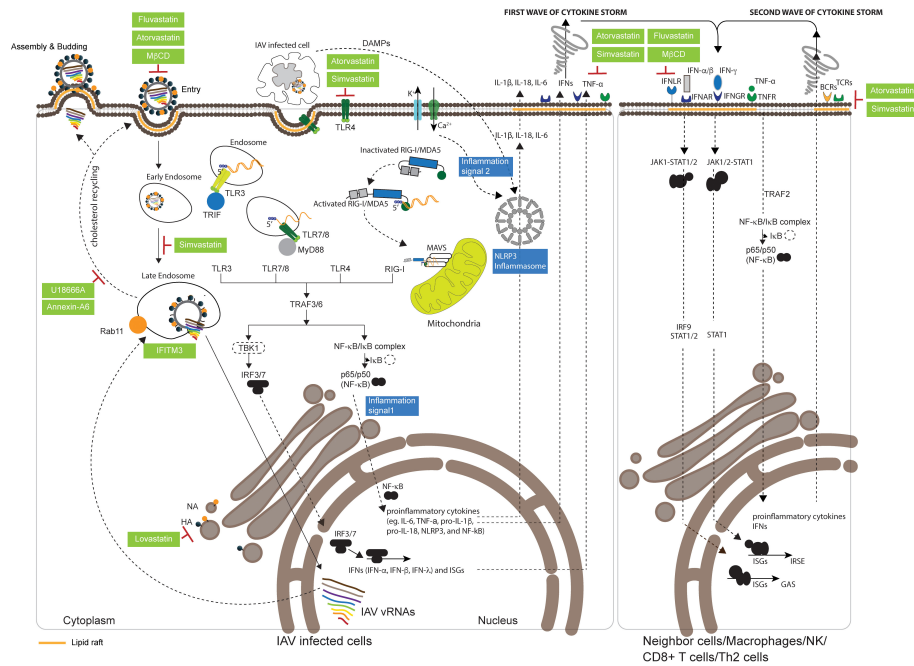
FIRST WAVE OF CYTOKINE STORM

SECOND WAVE OF CYTOKINE STORM

Fluvastatin
Atorvastatin
MβCD

Assembly & Budding

Entry

IAV infected cell

DAMPs

Atorvastatin
Simvastatin

Atorvastatin
Simvastatin

Atorvastatin
Fluvastatin
Simvastatin
MβCD

Atorvastatin
Simvastatin

IL-1β, IL-18, IL-6

IFNs

TNF-α

IFNLR
IFN-α/β
IFNAR
IFN-γ
IFNGR
TNF-α
TNFR
BCRs
TCRs

K⁺
Ca²⁺

TLR4

IL-1β, IL-18, IL-6

Endosome
5'
TLR3
TRIF

Early Endosome

Inactivated RIG-I/MDA5

Inflammation signal 2

Activated RIG-I/MDA5
5'

5'
TLR7/8
MyD88

MAVS

NLRP3 Inflammasome

JAK1-STAT1/2
JAK1/2-STAT1

TRAF2

NF-κB/IκB complex
IκB
p65/p50 (NF-κB)

cholesterol recycling

Simvastatin

Late Endosome

TLR3
TLR7/8
TLR4
RIG-I

Mitochondria

U18666A
Annexin-A6

Rab11

IFITM3

TRAF3/6

TBK1

NF-κB/IκB complex
IκB

IRF3/7

p65/p50 (NF-κB)

Inflammation signal1

IRF9 STAT1/2

STAT1

NA
HA

Lovastatin

NF-κB

proinflammatory cytokines (eg. IL-6, TNF-α, pro-IL-1β, pro-IL-18, NLRP3, and NF-kB)

IRF3/7

IFNs (IFN-α, IFN-β, IFN-λ) and ISGs

IAV vRNAs

proinflammatory cytokines
IFNs

ISGs
IRSE
ISGs
GAS

Cytoplasm

Nucleus

IAV infected cells

Neighbor cells/Macrophages/NK/ CD8+ T cells/Th2 cells

Lipid raft